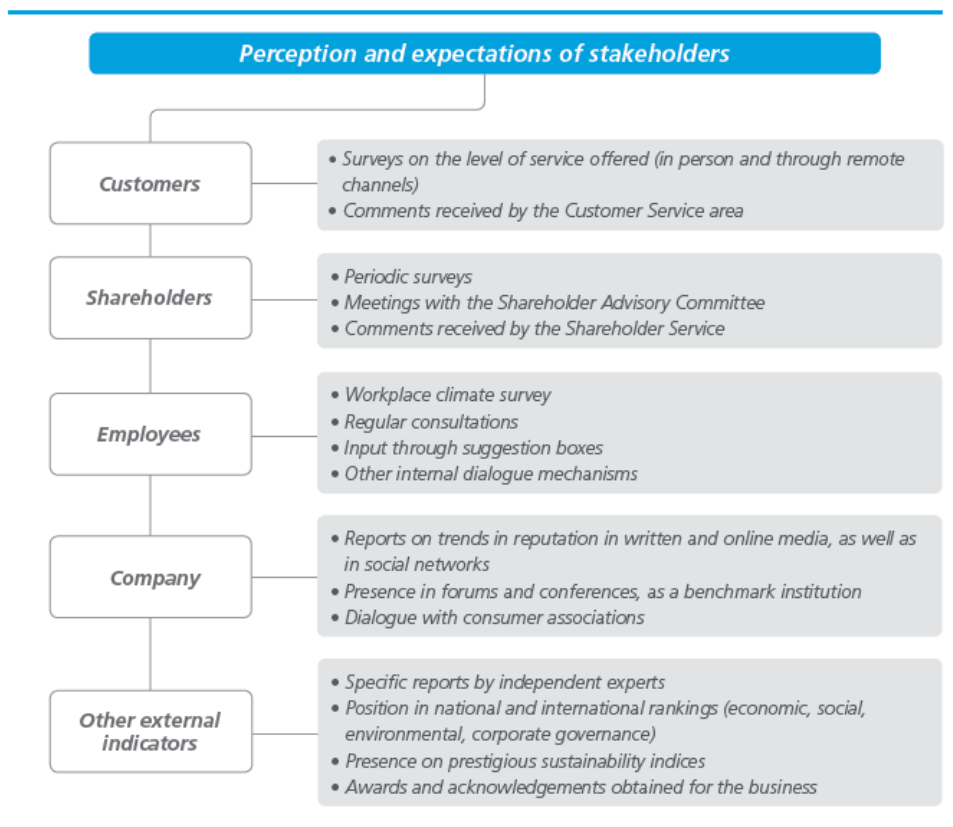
Perception and expectations of stakeholders

Customers

• Surveys on the level of service offered (in person and through remote channels)
• Comments received by the Customer Service area

Shareholders

• Periodic surveys
• Meetings with the Shareholder Advisory Committee
• Comments received by the Shareholder Service

Employees

• Workplace climate survey
• Regular consultations
• Input through suggestion boxes
• Other internal dialogue mechanisms

Company

• Reports on trends in reputation in written and online media, as well as in social networks
• Presence in forums and conferences, as a benchmark institution
• Dialogue with consumer associations

Other external indicators

• Specific reports by independent experts
• Position in national and international rankings (economic, social, environmental, corporate governance)
• Presence on prestigious sustainability indices
• Awards and acknowledgements obtained for the business